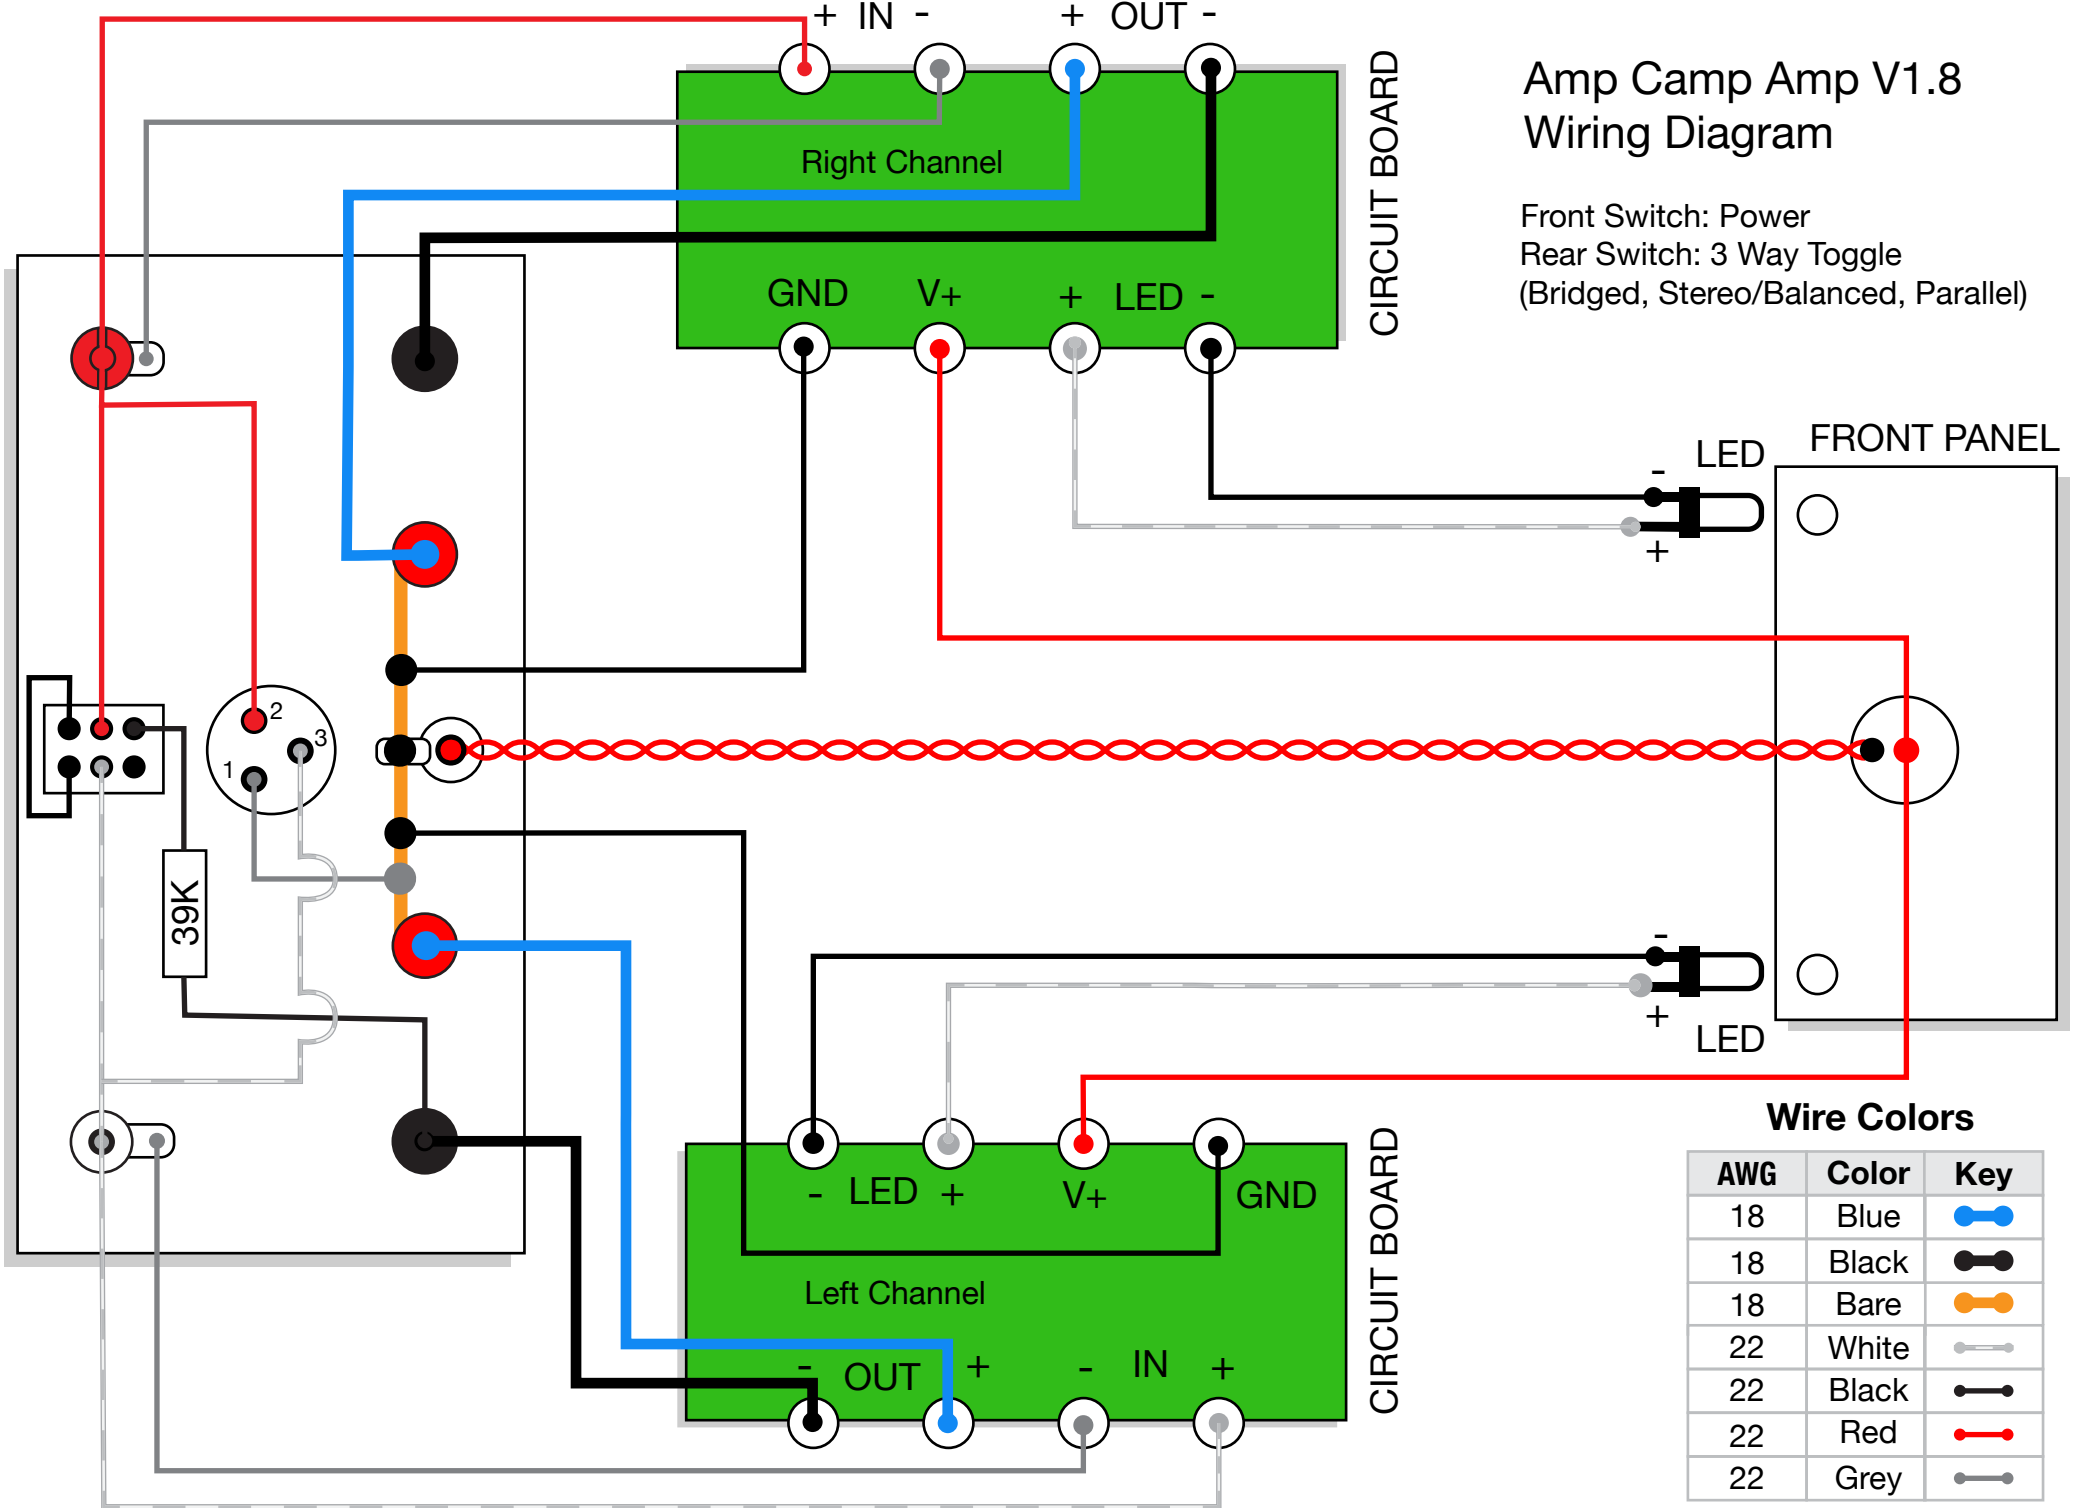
+ IN - + OUT -

Right Channel

GND V+ + LED -

CIRCUIT BOARD

Amp Camp Amp V1.8
Wiring Diagram

Front Switch: Power
Rear Switch: 3 Way Toggle
(Bridged, Stereo/Balanced, Parallel)

- LED

FRONT PANEL

+

2
3
1

39K

-
+
LED

- LED + V+ GND

Left Channel

- OUT + - IN +

CIRCUIT BOARD

Wire Colors

| AWG | Color | Key |
|---|---|---|
| 18 | Blue | |
| 18 | Black | |
| 18 | Bare | |
| 22 | White | |
| 22 | Black | |
| 22 | Red | |
| 22 | Grey | |